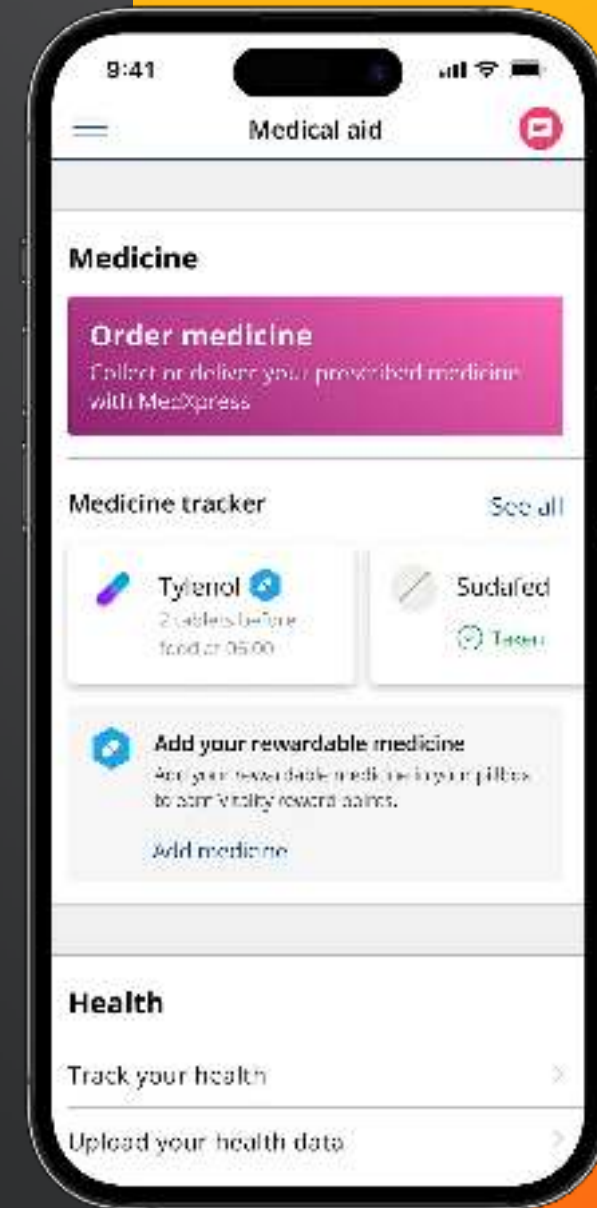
9:41

Medical aid

Medicine

Order medicine
Collect or deliver your prescribed medicine with MedXpress

Medicine tracker
See all

Tylenol
2 tablets before food at 06:00

Sudafed
Taken

Add your rewardable medicine
Add your rewardable medicine to your pillbox to earn Vitality reward points.

Add medicine

Health

Track your health

Upload your health data